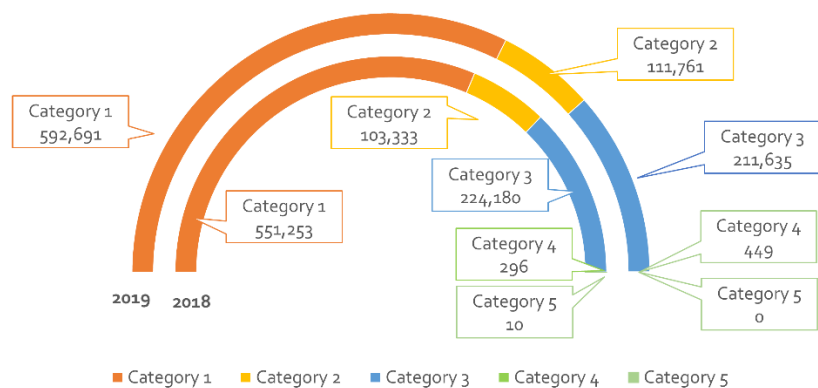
Category 1
592,691

Category 2
111,761

Category 2
103,333

Category 3
211,635

Category 3
224,180

Category 1
551,253

Category 4
296

Category 4
449

Category 5
10

Category 5
0

2019 2018

Category 1 Category 2 Category 3 Category 4 Category 5